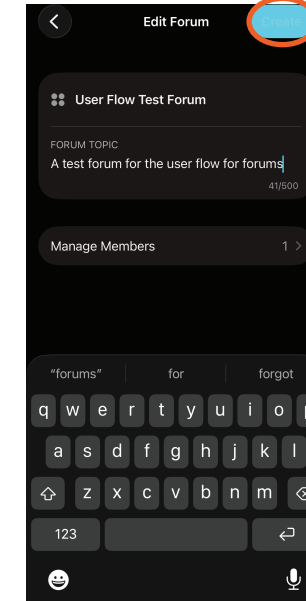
Edit Forum

Create

User Flow Test Forum

FORUM TOPIC
A test forum for the user flow for forums

41/500

Manage Members

1

"forums"

for

forgot

q w e r t y u i o p

a s d f g h j k l

z x c v b n m

123